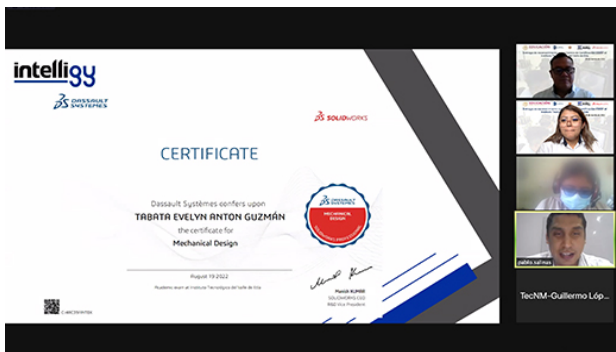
intelligy

DASSAULT SYSTEMES

SOLIDWORKS

CERTIFICATE

Dassault Systèmes confers upon

TABATA EVELYN ANTON GUZMÁN

the certificate for

Mechanical Design

MECHANICAL DESIGN

August 19 2022

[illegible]

Manish KUMAR
SOLIDWORKS CEO
R&D Vice President

C-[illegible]

pablo.salinas

TecNM-Guillermo Lóp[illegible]